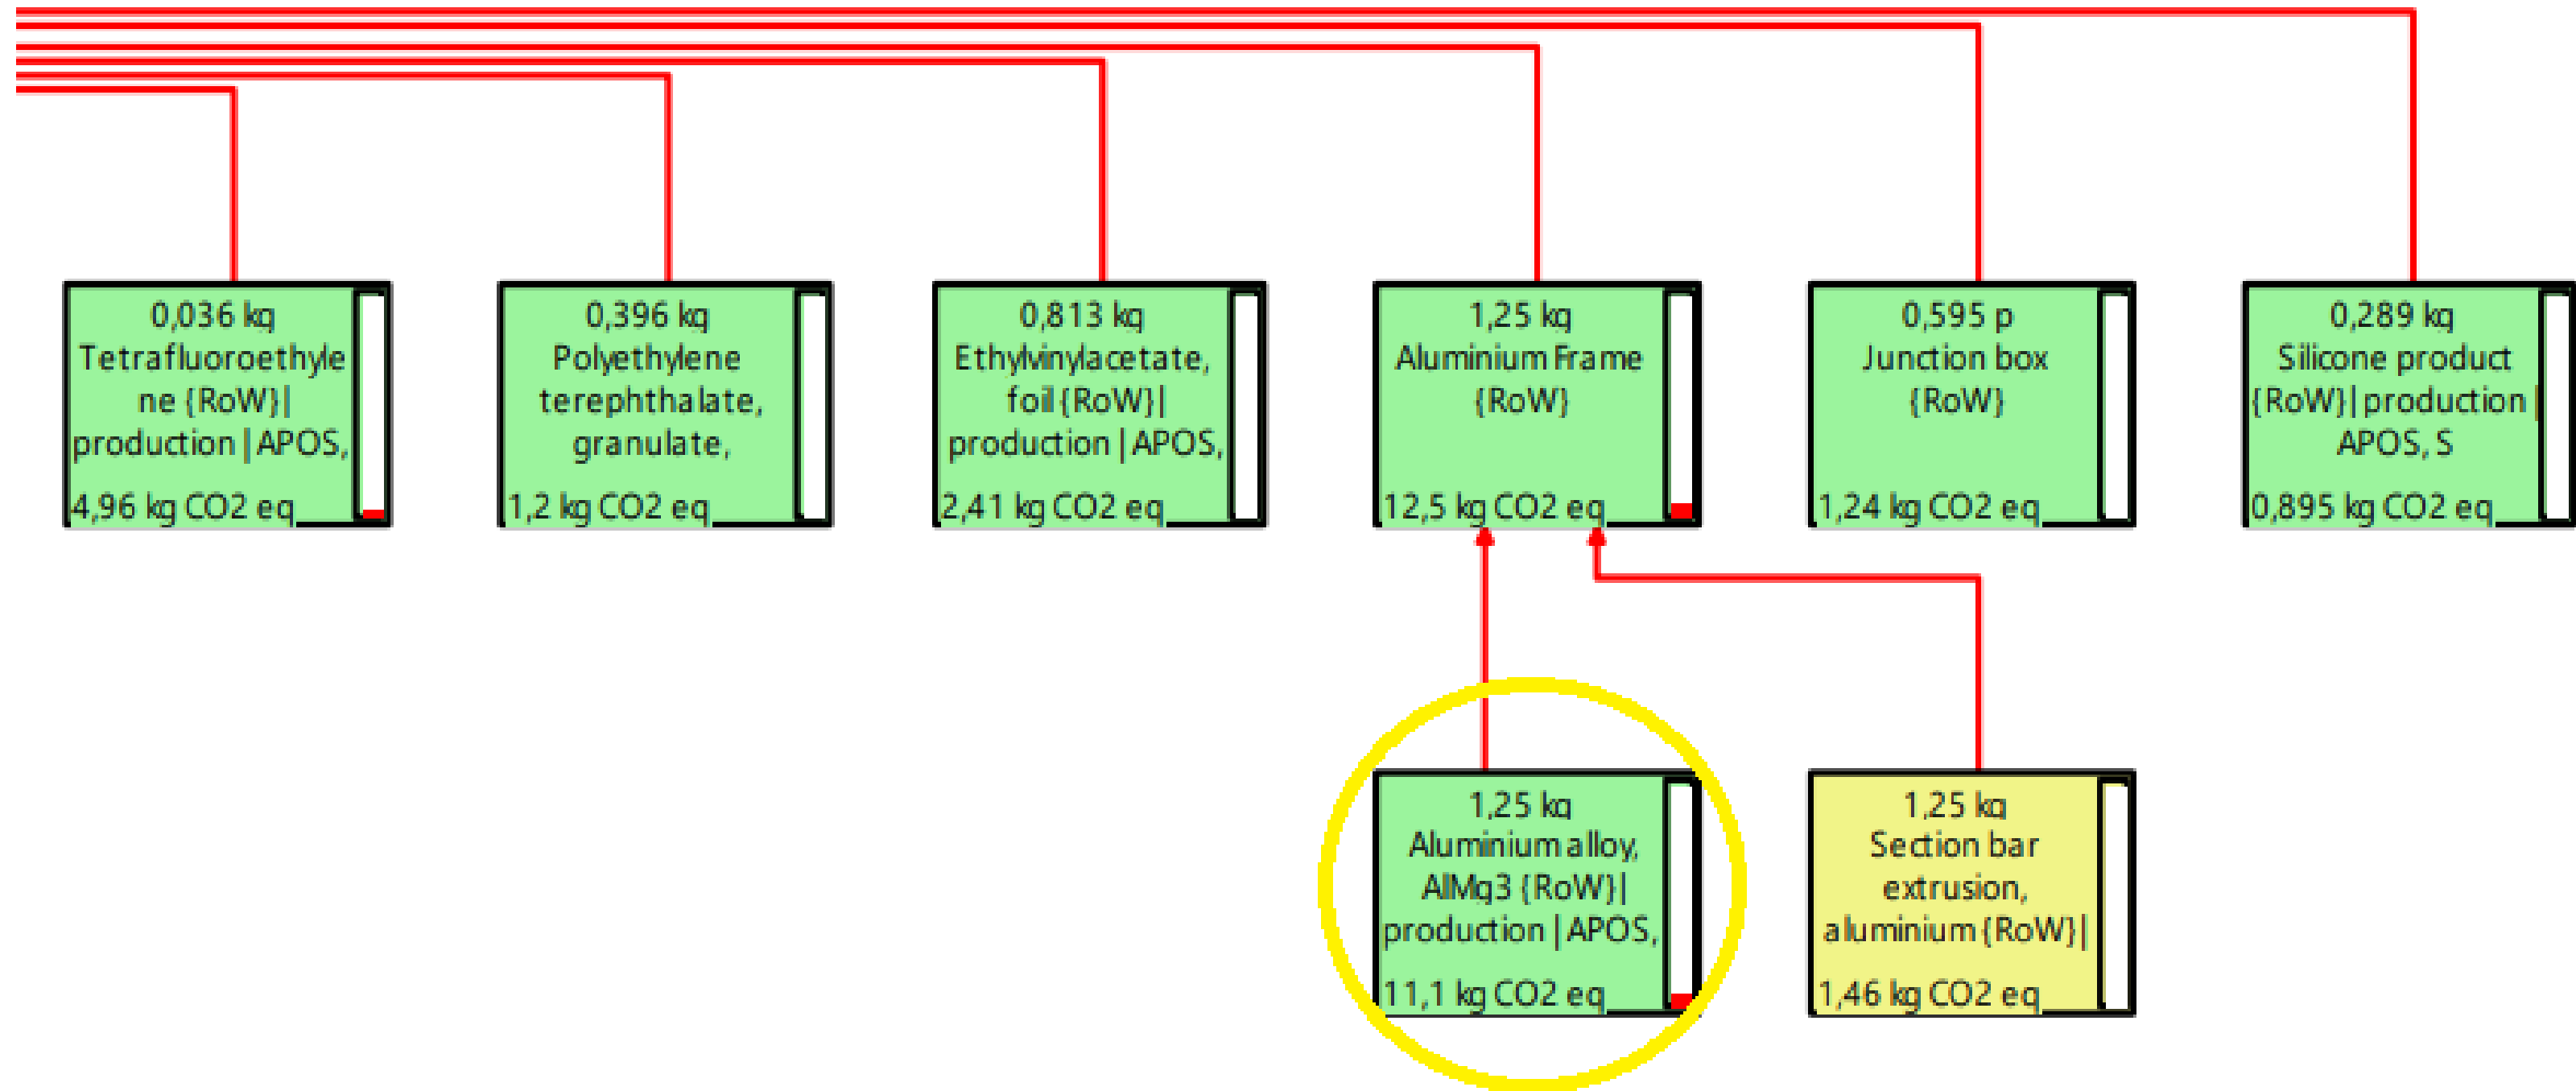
0,036 kg
Tetrafluoroethylene {RoW}| production | APOS,
4,96 kg CO2 eq

0,396 kg
Polyethylene terephthalate, granulate,
1,2 kg CO2 eq

0,813 kg
Ethylvinylacetate, foil {RoW}| production | APOS,
2,41 kg CO2 eq

1,25 kg
Aluminium Frame {RoW}
12,5 kg CO2 eq

0,595 p
Junction box {RoW}
1,24 kg CO2 eq

0,289 kg
Silicone product {RoW}| production | APOS, S
0,895 kg CO2 eq

1,25 kg
Aluminium alloy, AlMg3 {RoW}| production | APOS,
11,1 kg CO2 eq

1,25 kg
Section bar extrusion, aluminium {RoW}|
1,46 kg CO2 eq